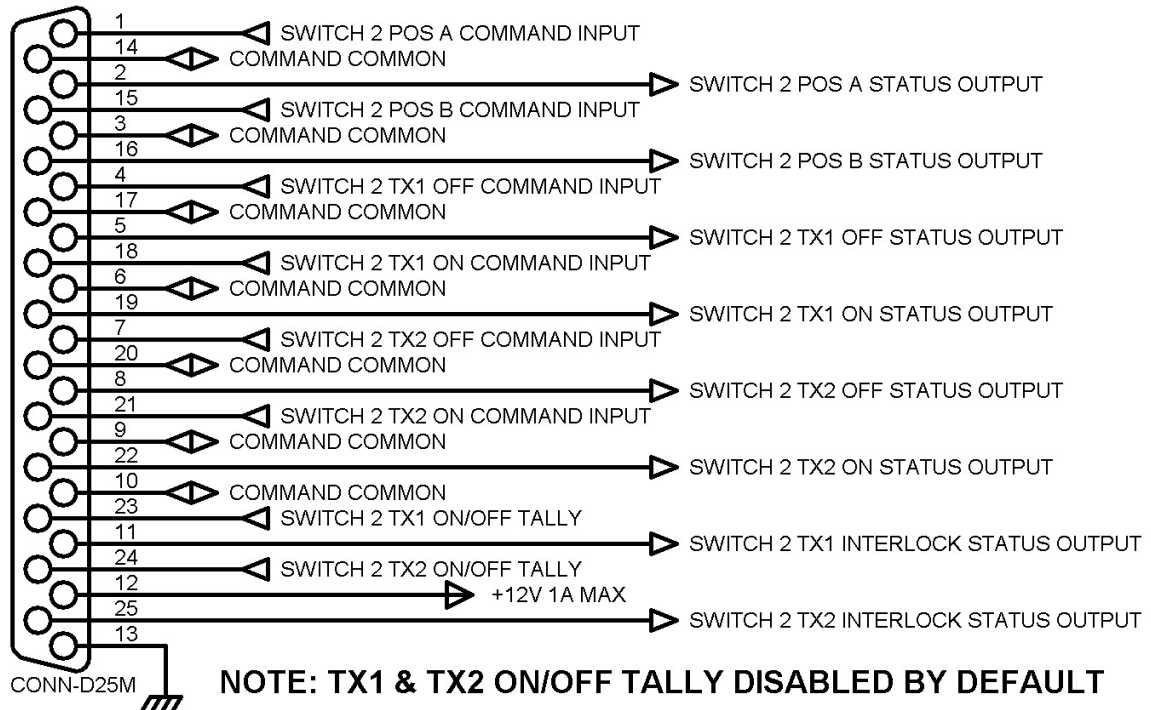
1 SWITCH 2 POS A COMMAND INPUT
14 COMMAND COMMON
2 SWITCH 2 POS A STATUS OUTPUT
15 SWITCH 2 POS B COMMAND INPUT
3 COMMAND COMMON
16 SWITCH 2 POS B STATUS OUTPUT
4 SWITCH 2 TX1 OFF COMMAND INPUT
17 COMMAND COMMON
5 SWITCH 2 TX1 OFF STATUS OUTPUT
18 SWITCH 2 TX1 ON COMMAND INPUT
6 COMMAND COMMON
19 SWITCH 2 TX1 ON STATUS OUTPUT
7 SWITCH 2 TX2 OFF COMMAND INPUT
20 COMMAND COMMON
8 SWITCH 2 TX2 OFF STATUS OUTPUT
21 SWITCH 2 TX2 ON COMMAND INPUT
9 COMMAND COMMON
22 SWITCH 2 TX2 ON STATUS OUTPUT
10 COMMAND COMMON
23 SWITCH 2 TX1 ON/OFF TALLY
11 SWITCH 2 TX1 INTERLOCK STATUS OUTPUT
24 SWITCH 2 TX2 ON/OFF TALLY
12 +12V 1A MAX
25 SWITCH 2 TX2 INTERLOCK STATUS OUTPUT
13
CONN-D25M
NOTE: TX1 & TX2 ON/OFF TALLY DISABLED BY DEFAULT